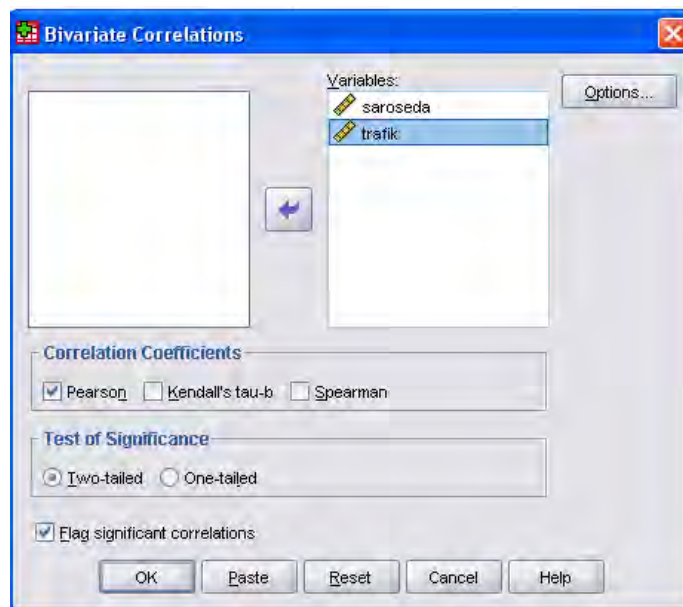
Bivariate Correlations

Variables:

saroseda

trafik

Options...

Correlation Coefficients

Pearson Kendall's tau-b Spearman

Test of Significance

Two-tailed One-tailed

Flag significant correlations

OK Paste Reset Cancel Help